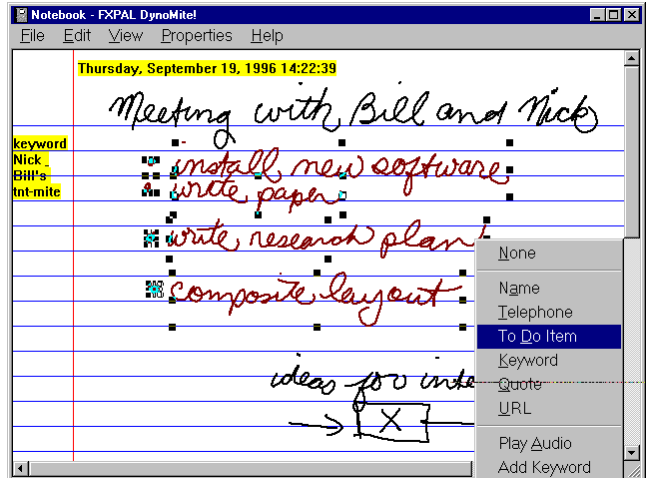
Notebook - FXPAL DynoMite!

File Edit View Properties Help

Thursday, September 19, 1996 14:22:39

Meeting with Bill and Nick

keyword
Nick
Bill's
tnt-mite

install new software
write paper
write research plan!
composite layout

ideas for inte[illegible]

X

None
Name
Telephone
To Do Item
Keyword
Quote
URL
Play Audio
Add Keyword